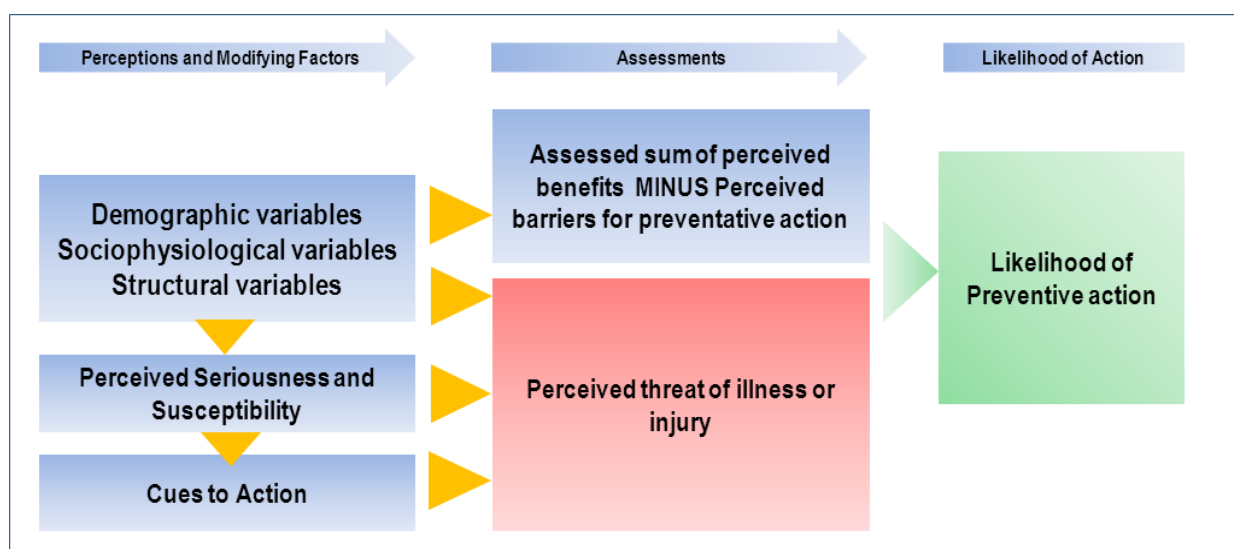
Perceptions and Modifying Factors

Assessments

Likelihood of Action

Demographic variables
Sociophysiological variables
Structural variables

Perceived Seriousness and Susceptibility

Cues to Action

Assessed sum of perceived benefits MINUS Perceived barriers for preventative action

Perceived threat of illness or injury

Likelihood of Preventive action